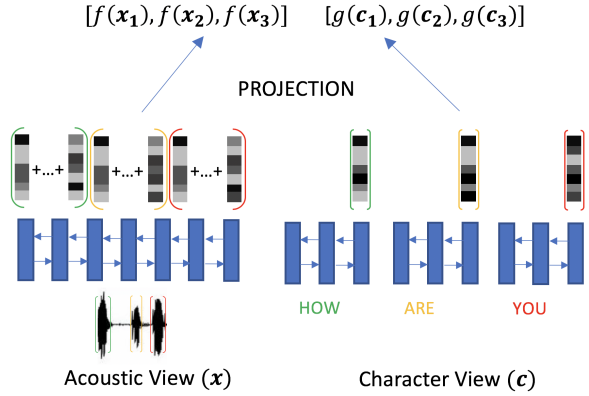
$[f(\boldsymbol{x_1}), f(\boldsymbol{x_2}), f(\boldsymbol{x_3})]$ $[g(\boldsymbol{c_1}), g(\boldsymbol{c_2}), g(\boldsymbol{c_3})]$

PROJECTION

+...+ +...+ +...+

HOW ARE YOU

Acoustic View $(\boldsymbol{x})$

Character View $(\boldsymbol{c})$